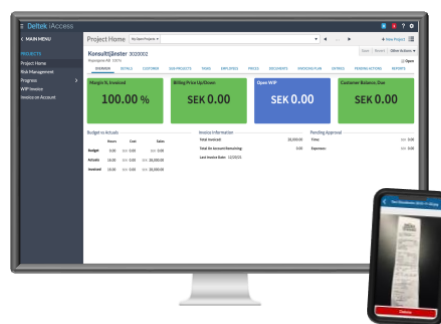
Deltek iAccess

MAIN MENU

PROJECTS
Project Home
Risk Management
Progress
WIP Invoice
Invoice on Account

Project Home

Konsulttjänster

Margin % Invoiced
100.00 %

Billing Price Up/Down
SEK 0.00

Open WIP
SEK 0.00

Customer Balance, Due
SEK 0.00

Budget vs Actuals

Invoice Information

Pending Approval

Budget
Actuals
Invoiced

Total Invoiced
Total On Account Remaining
Last Invoice Date

Time
Expenses

+ New Project

Open

Delete